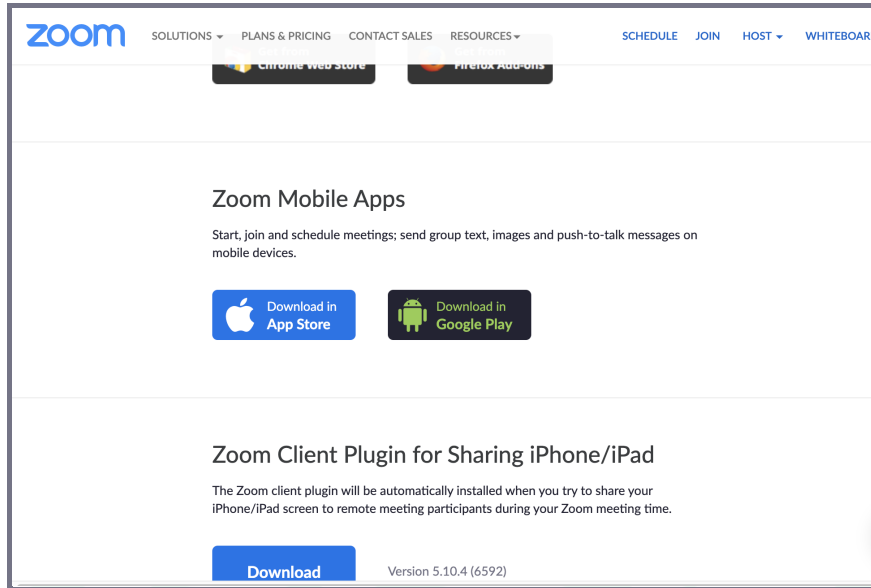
zoom SOLUTIONS PLANS & PRICING CONTACT SALES RESOURCES SCHEDULE JOIN HOST WHITEBOAR

Get from Chrome Web Store

Get from Firefox Add-ons

Zoom Mobile Apps

Start, join and schedule meetings; send group text, images and push-to-talk messages on mobile devices.

Download in App Store

Download in Google Play

Zoom Client Plugin for Sharing iPhone/iPad

The Zoom client plugin will be automatically installed when you try to share your iPhone/iPad screen to remote meeting participants during your Zoom meeting time.

Download

Version 5.10.4 (6592)